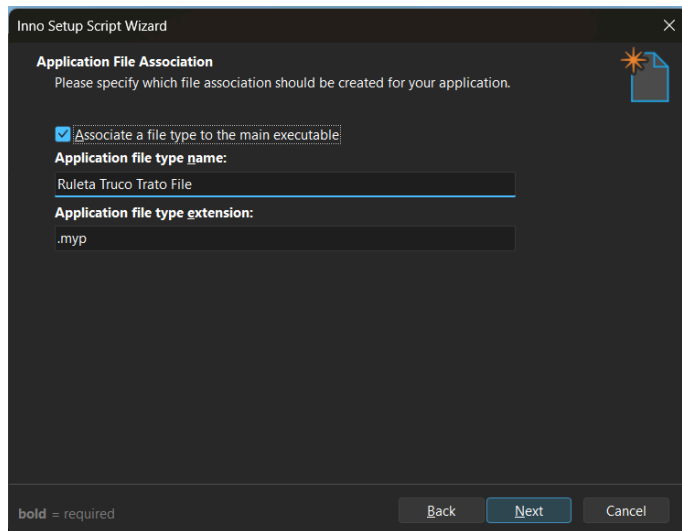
Inno Setup Script Wizard

Application File Association
Please specify which file association should be created for your application.

Associate a file type to the main executable

Application file type name:

Ruleta Truco Trato File

Application file type extension:

.myp

bold = required

Back

Next

Cancel